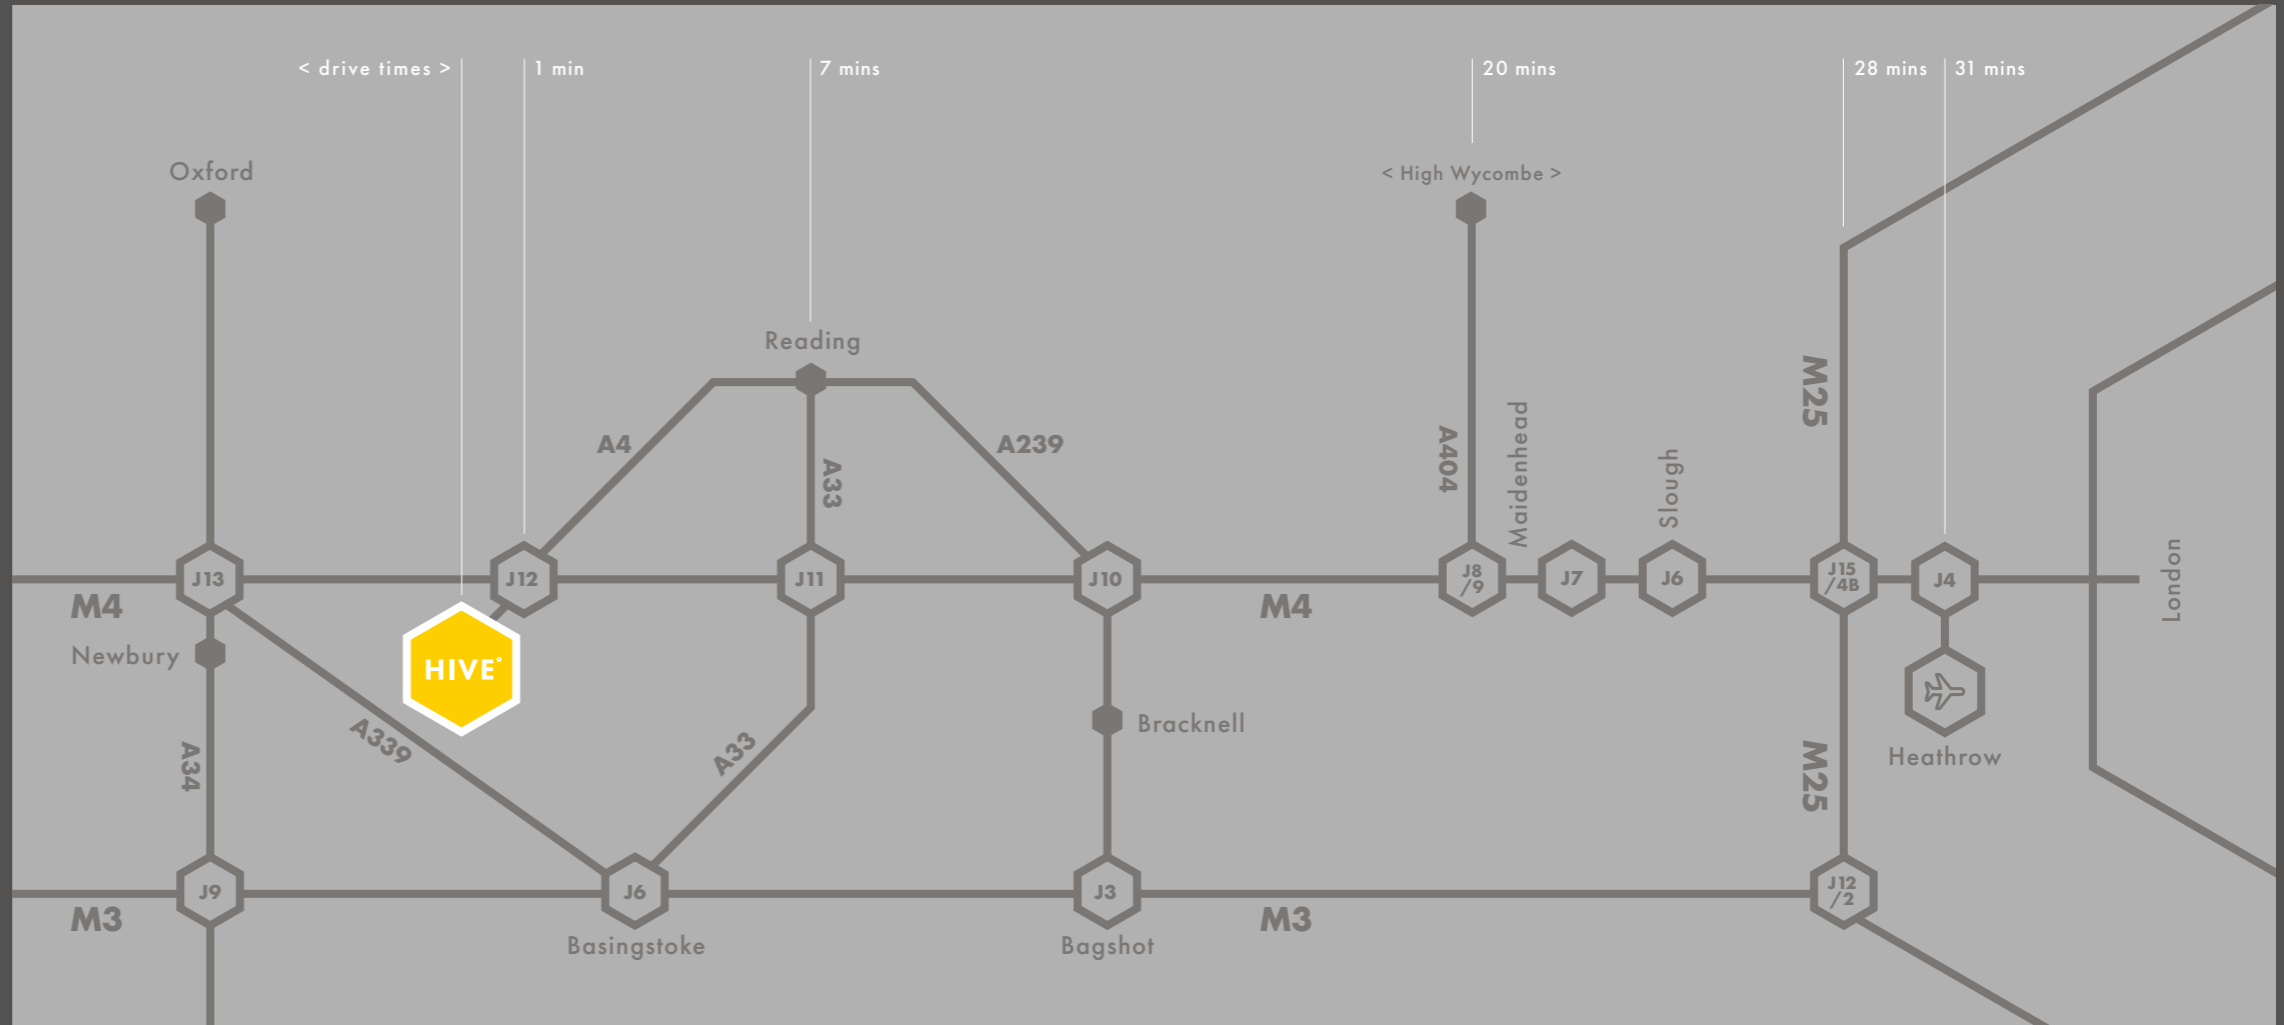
< drive times >

1 min

7 mins

20 mins

28 mins

31 mins

Oxford

< High Wycombe >

Reading

A4

A33

A239

A404

Maidenhead

Slough

M25

M4

J13

J12

J11

J10

M4

J8/9

J7

J6

J15/4B

J4

London

Newbury

HIVE

Bracknell

Heathrow

A339

A33

A34

M25

M3

J9

J6

J3

M3

J12/2

Basingstoke

Bagshot